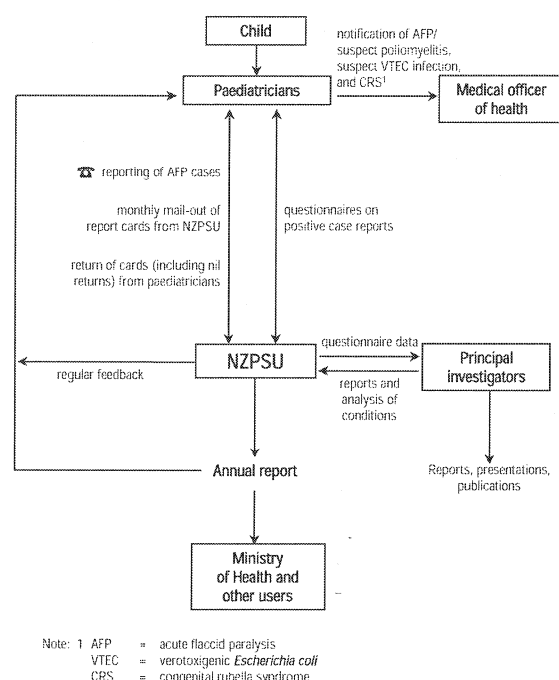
Child

notification of AFP/ suspect poliomyelitis, suspect VTEC infection, and CRS$^1$

Paediatricians

Medical officer of health

reporting of AFP cases

monthly mail-out of report cards from NZPSU

return of cards (including nil returns) from paediatricians

questionnaires on positive case reports

NZPSU

questionnaire data

reports and analysis of conditions

Principal investigators

regular feedback

Annual report

Reports, presentations, publications

Ministry of Health and other users

Note: 1 AFP = acute flaccid paralysis
VTEC = verotoxigenic *Escherichia coli*
CRS = congenital rubella syndrome